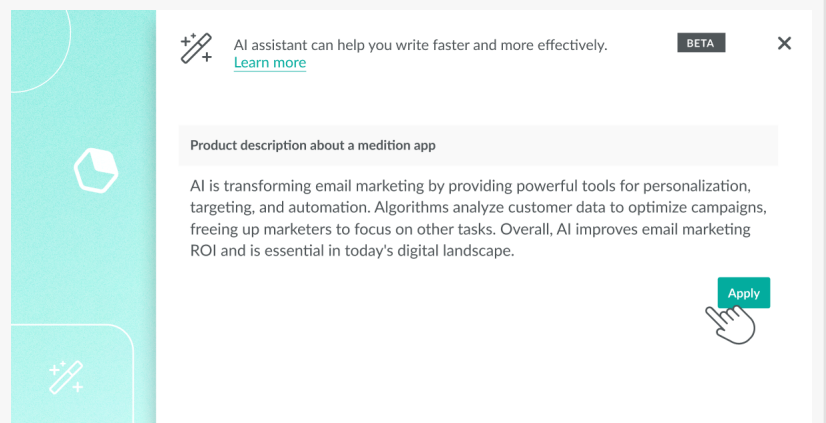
AI assistant can help you write faster and more effectively.
Learn more

BETA

×

Product description about a medition app

AI is transforming email marketing by providing powerful tools for personalization, targeting, and automation. Algorithms analyze customer data to optimize campaigns, freeing up marketers to focus on other tasks. Overall, AI improves email marketing ROI and is essential in today's digital landscape.

Apply